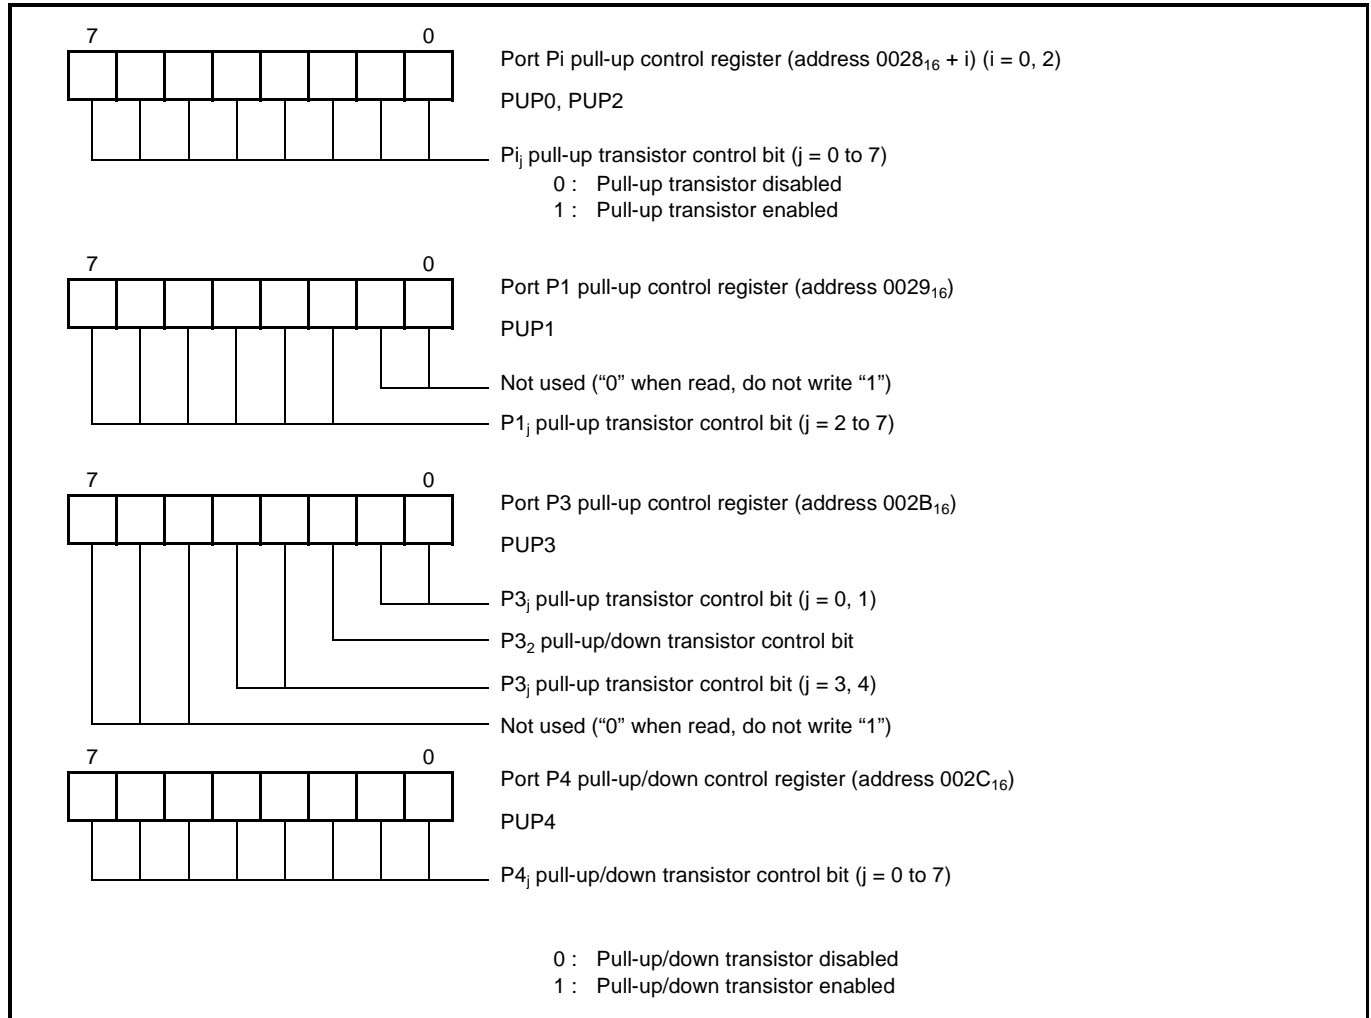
7 0

Port Pi pull-up control register (address $0028_{16}$ + i) (i = 0, 2)

PUP0, PUP2

$Pi_j$ pull-up transistor control bit (j = 0 to 7)
0 : Pull-up transistor disabled
1 : Pull-up transistor enabled

7 0

Port P1 pull-up control register (address $0029_{16}$)

PUP1

Not used (“0” when read, do not write “1”)

$P1_j$ pull-up transistor control bit (j = 2 to 7)

7 0

Port P3 pull-up control register (address $002B_{16}$)

PUP3

$P3_j$ pull-up transistor control bit (j = 0, 1)

$P3_2$ pull-up/down transistor control bit

$P3_j$ pull-up transistor control bit (j = 3, 4)

Not used (“0” when read, do not write “1”)

7 0

Port P4 pull-up/down control register (address $002C_{16}$)

PUP4

$P4_j$ pull-up/down transistor control bit (j = 0 to 7)

0 : Pull-up/down transistor disabled
1 : Pull-up/down transistor enabled